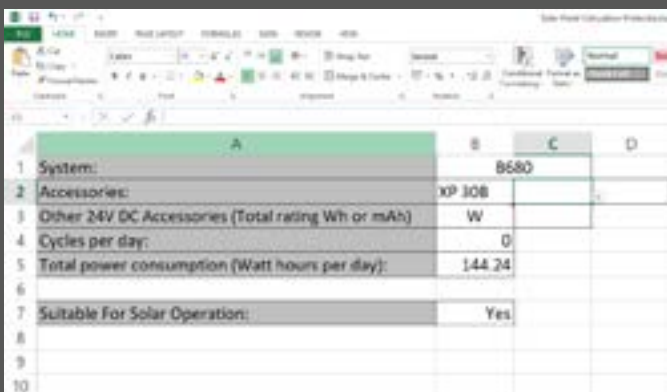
FILE HOME INSERT PAGE LAYOUT FORMULAS DATA REVIEW VIEW

Normal

| | A | B | C | D |
|---|---|---|---|---|
| 1 | System: | B680 | | |
| 2 | Accessories: | XP 308 | | |
| 3 | Other 24V DC Accessories (Total rating Wh or mAh) | W | | |
| 4 | Cycles per day: | 0 | | |
| 5 | Total power consumption (Watt hours per day): | 144.24 | | |
| 6 | | | | |
| 7 | Suitable For Solar Operation: | Yes | | |
| 8 | | | | |
| 9 | | | | |
| 10 | | | | |